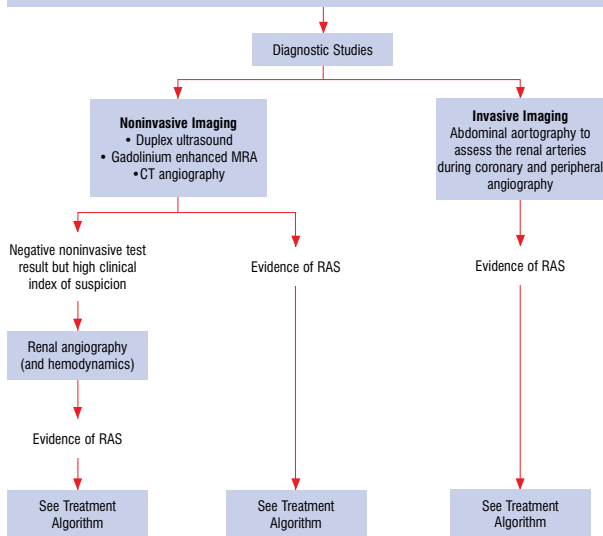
Diagnostic Studies

**Noninvasive Imaging**
• Duplex ultrasound
• Gadolinium enhanced MRA
•CT angiography

**Invasive Imaging**
Abdominal aortography to assess the renal arteries during coronary and peripheral angiography

Negative noninvasive test result but high clinical index of suspicion

Renal angiography (and hemodynamics)

Evidence of RAS

See Treatment Algorithm

Evidence of RAS

See Treatment Algorithm

Evidence of RAS

See Treatment Algorithm